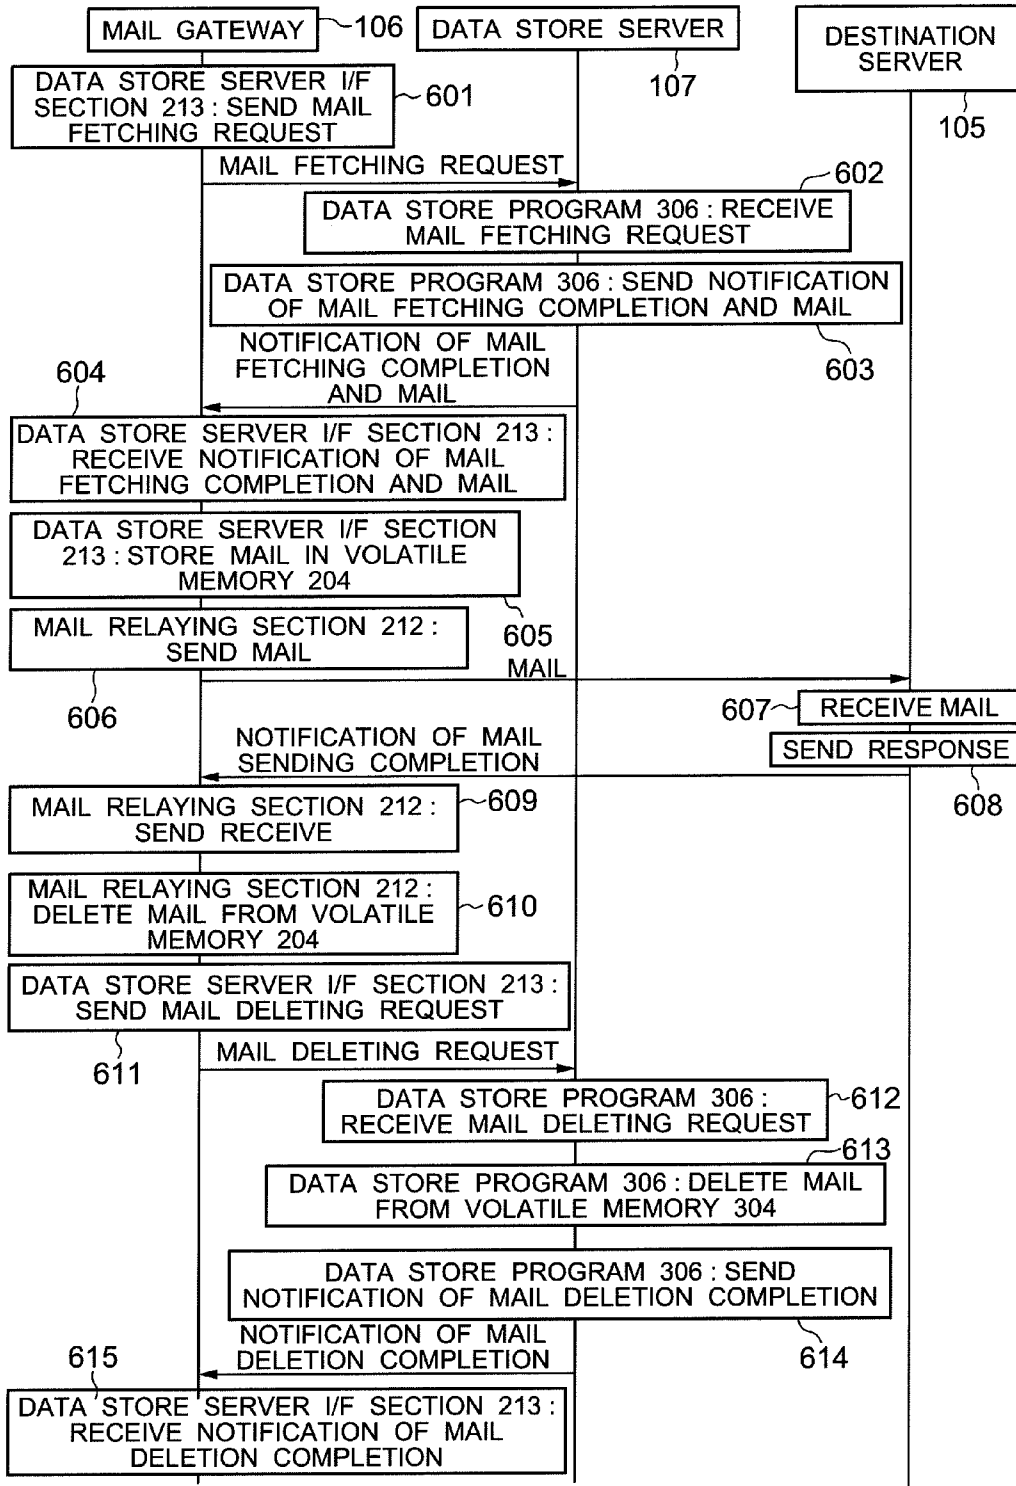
MAIL GATEWAY 106
DATA STORE SERVER 107
DESTINATION SERVER 105

DATA STORE SERVER I/F SECTION 213 : SEND MAIL FETCHING REQUEST 601

MAIL FETCHING REQUEST

DATA STORE PROGRAM 306 : RECEIVE MAIL FETCHING REQUEST 602

DATA STORE PROGRAM 306 : SEND NOTIFICATION OF MAIL FETCHING COMPLETION AND MAIL 603

NOTIFICATION OF MAIL FETCHING COMPLETION AND MAIL

604
DATA STORE SERVER I/F SECTION 213 : RECEIVE NOTIFICATION OF MAIL FETCHING COMPLETION AND MAIL

DATA STORE SERVER I/F SECTION 213 : STORE MAIL IN VOLATILE MEMORY 204 605

MAIL RELAYING SECTION 212 : SEND MAIL 606

MAIL

607 RECEIVE MAIL

SEND RESPONSE 608

NOTIFICATION OF MAIL SENDING COMPLETION

MAIL RELAYING SECTION 212 : SEND RECEIVE 609

MAIL RELAYING SECTION 212 : DELETE MAIL FROM VOLATILE MEMORY 204 610

DATA STORE SERVER I/F SECTION 213 : SEND MAIL DELETING REQUEST 611

MAIL DELETING REQUEST

DATA STORE PROGRAM 306 : RECEIVE MAIL DELETING REQUEST 612

DATA STORE PROGRAM 306 : DELETE MAIL FROM VOLATILE MEMORY 304 613

DATA STORE PROGRAM 306 : SEND NOTIFICATION OF MAIL DELETION COMPLETION 614

NOTIFICATION OF MAIL DELETION COMPLETION

615
DATA STORE SERVER I/F SECTION 213 : RECEIVE NOTIFICATION OF MAIL DELETION COMPLETION